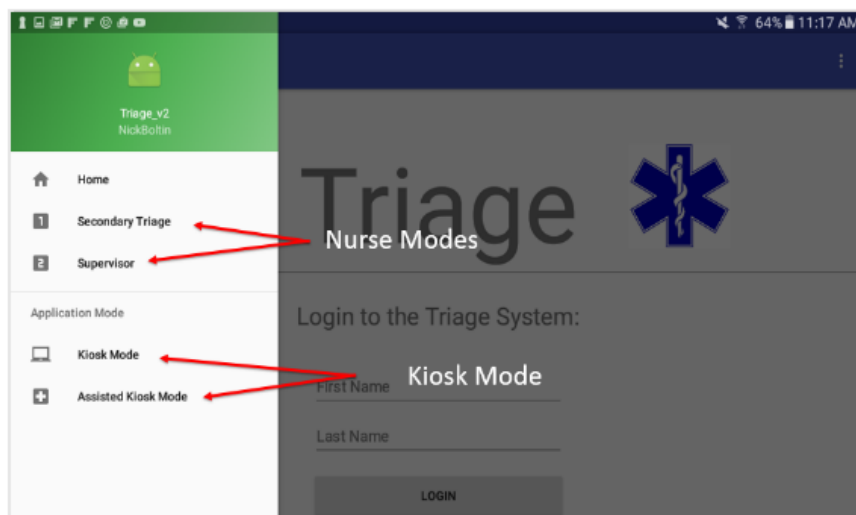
64% 11:17 AM

Triage_v2
NickBoltin

Home

Secondary Triage

Supervisor

Application Mode

Kiosk Mode

Assisted Kiosk Mode

Nurse Modes

Kiosk Mode

Triage

Login to the Triage System:

First Name

Last Name

LOGIN